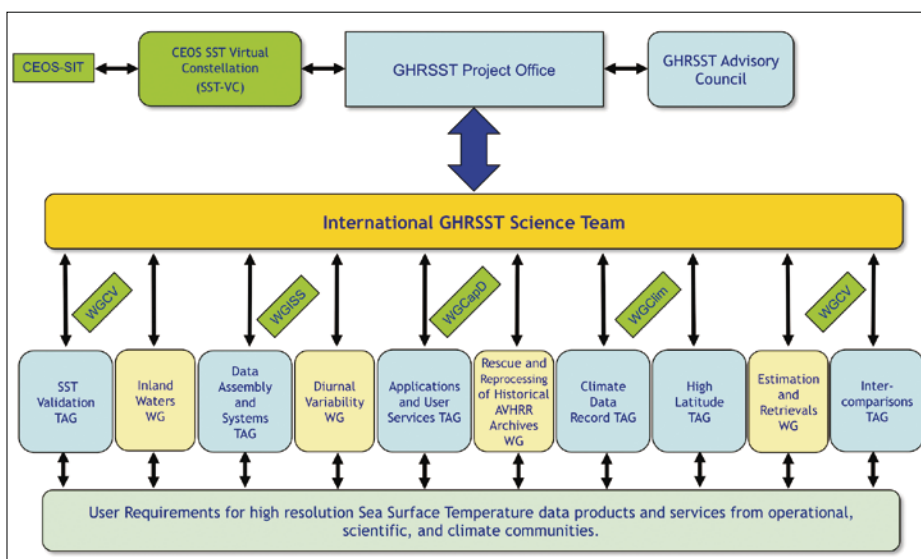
CEOS-SIT

CEOS SST Virtual Constellation (SST-VC)

GHRSST Project Office

GHRSST Advisory Council

International GHRSST Science Team

WGCV

WGISS

WGCapD

WGClim

WGCV

SST Validation TAG

Inland Waters WG

Data Assembly and Systems TAG

Diurnal Variability WG

Applications and User Services TAG

Rescue and Reprocessing of Historical AVHRR Archives WG

Climate Data Record TAG

High Latitude TAG

Estimation and Retrievals WG

Inter-comparisons TAG

User Requirements for high resolution Sea Surface Temperature data products and services from operational, scientific, and climate communities.